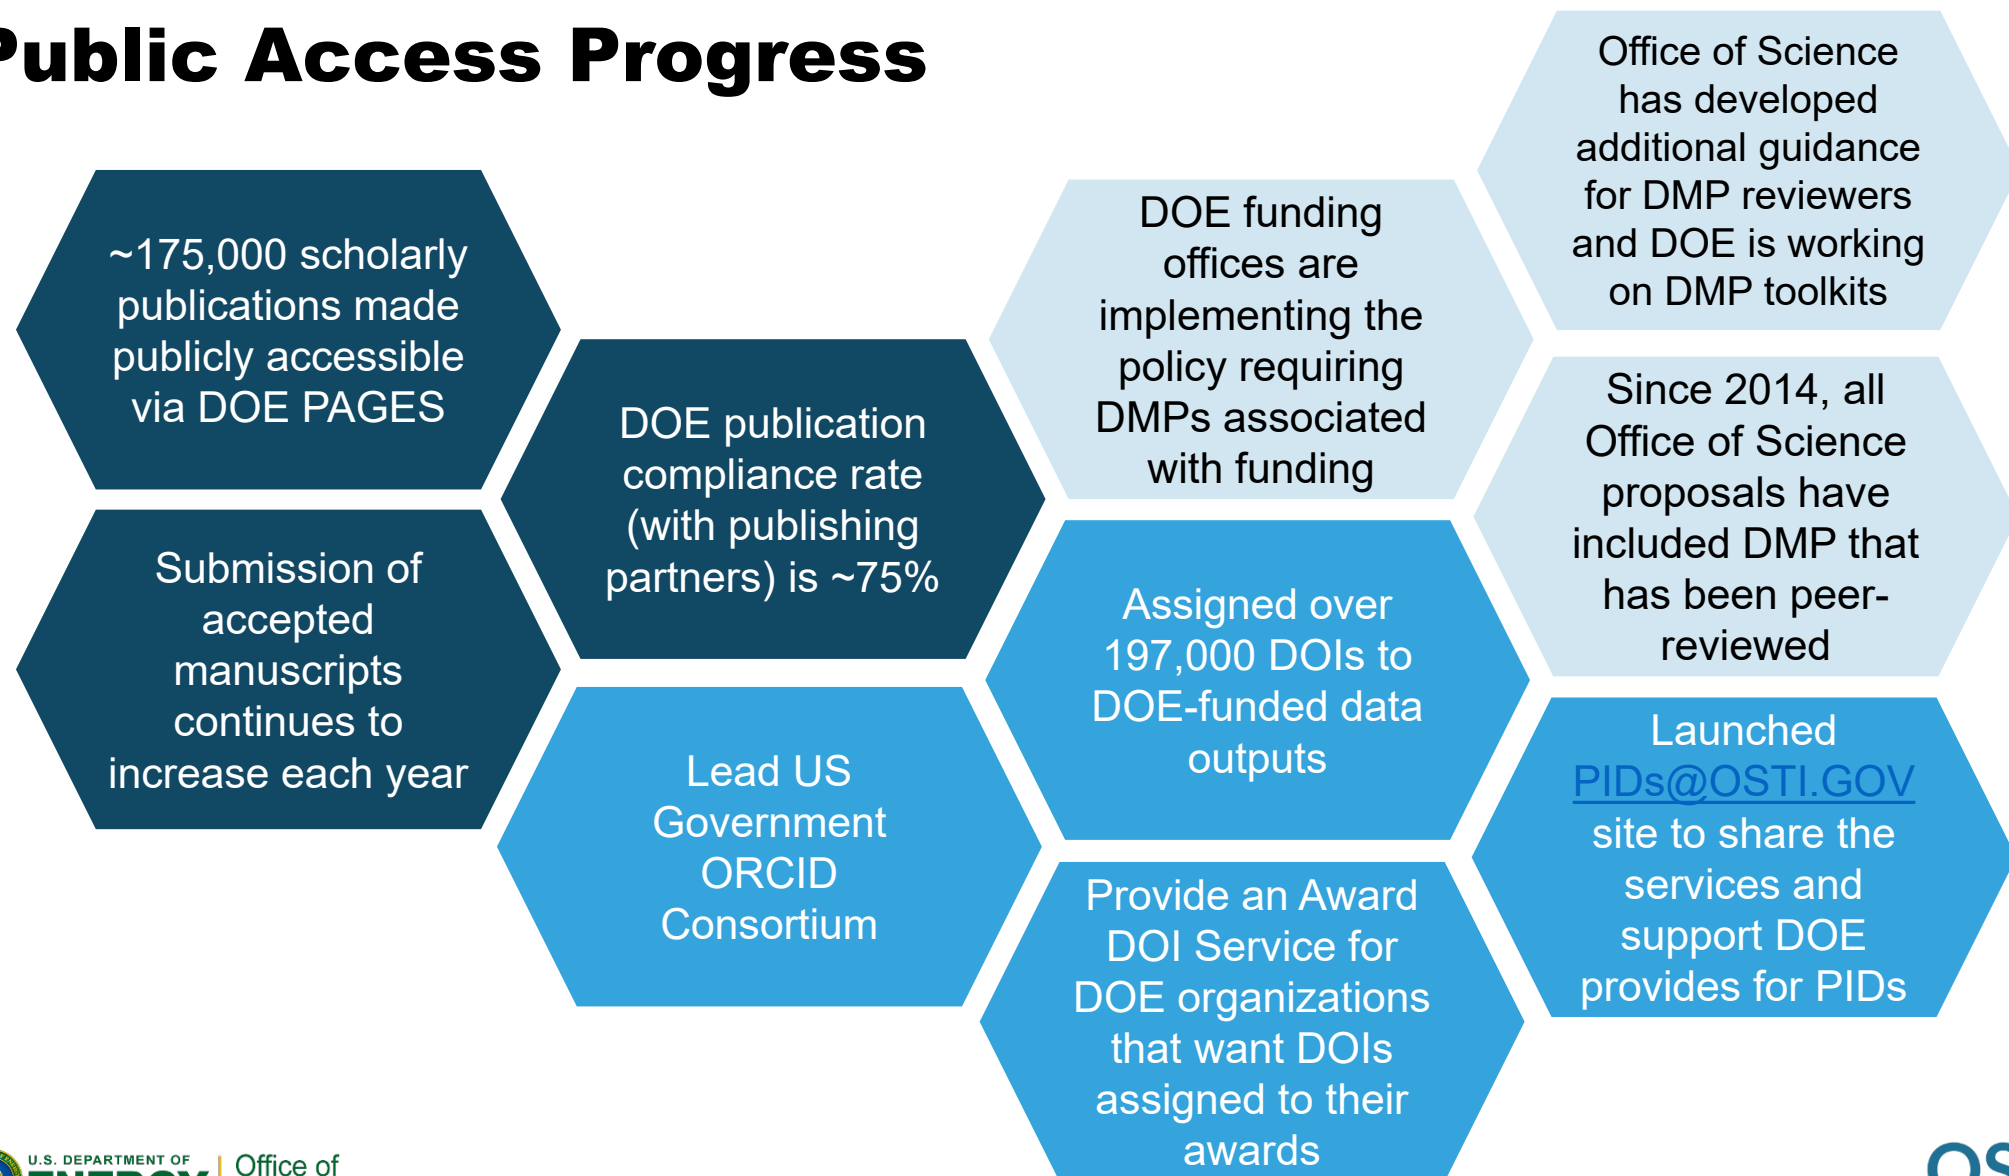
Public Access Progress

~175,000 scholarly publications made publicly accessible via DOE PAGES

Submission of accepted manuscripts continues to increase each year

DOE publication compliance rate (with publishing partners) is ~75%

Lead US Government ORCID Consortium

DOE funding offices are implementing the policy requiring DMPs associated with funding

Assigned over 197,000 DOIs to DOE-funded data outputs

Provide an Award DOI Service for DOE organizations that want DOIs assigned to their awards

Office of Science has developed additional guidance for DMP reviewers and DOE is working on DMP toolkits

Since 2014, all Office of Science proposals have included DMP that has been peer-reviewed

Launched PIDs@OSTI.GOV site to share the services and support DOE provides for PIDs

U.S. DEPARTMENT OF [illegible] | Office of

OS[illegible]